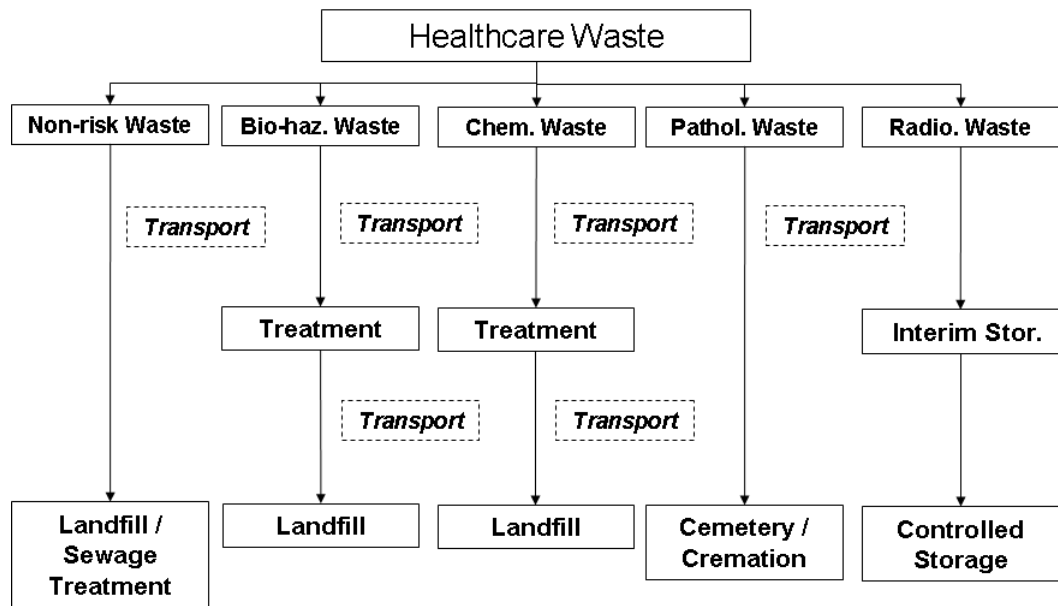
Healthcare Waste

Non-risk Waste

Transport

Landfill / Sewage Treatment

Bio-haz. Waste

Transport

Treatment

Transport

Landfill

Chem. Waste

Transport

Treatment

Transport

Landfill

Pathol. Waste

Transport

Cemetery / Cremation

Radio. Waste

Interim Stor.

Controlled Storage